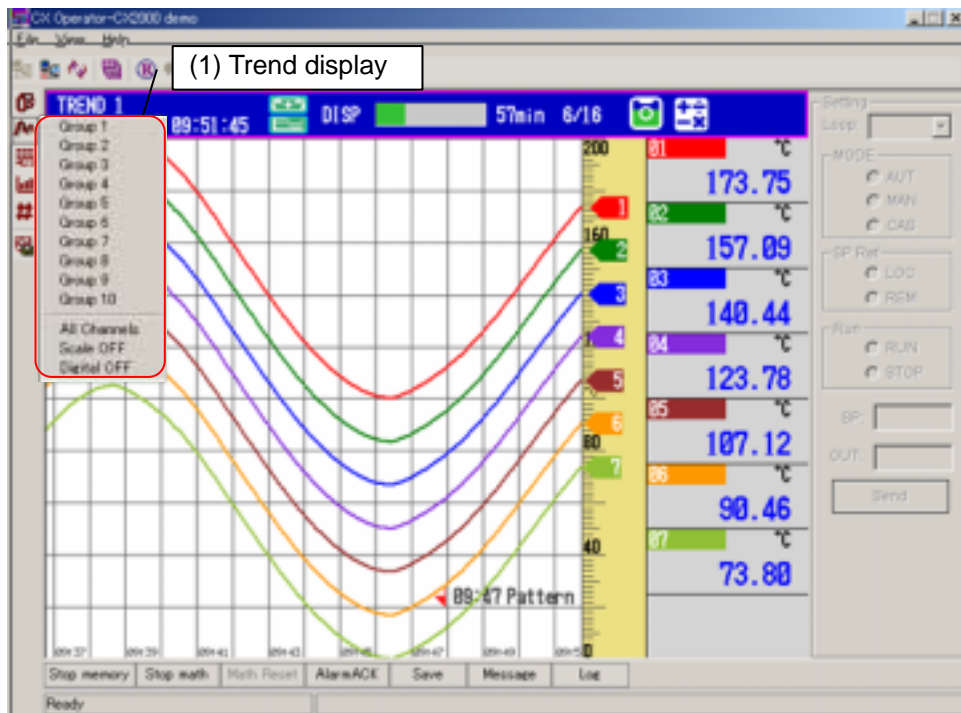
CX Operator-CX2000 demo

File View Help

(1) Trend display

TREND 1

09:51:45

DISP

57min 6/16

Group 1
Group 2
Group 3
Group 4
Group 5
Group 6
Group 7
Group 8
Group 9
Group 10
All Channels
Scale OFF
Digital OFF

200
160
80
40
0

1
2
3
4
5
6
7

09:47 Pattern

01 ℃ 173.75
02 ℃ 157.09
03 ℃ 140.44
04 ℃ 123.78
05 ℃ 107.12
06 ℃ 90.46
07 ℃ 73.80

Setting
Loop:
MODE
AUT
MAN
CAS
SP Ref
LOC
REM
Run
RUN
STOP
SP:
OUT:
Send

Stop memory
Stop math
Math Reset
AlarmACK
Save
Message
Log

Ready